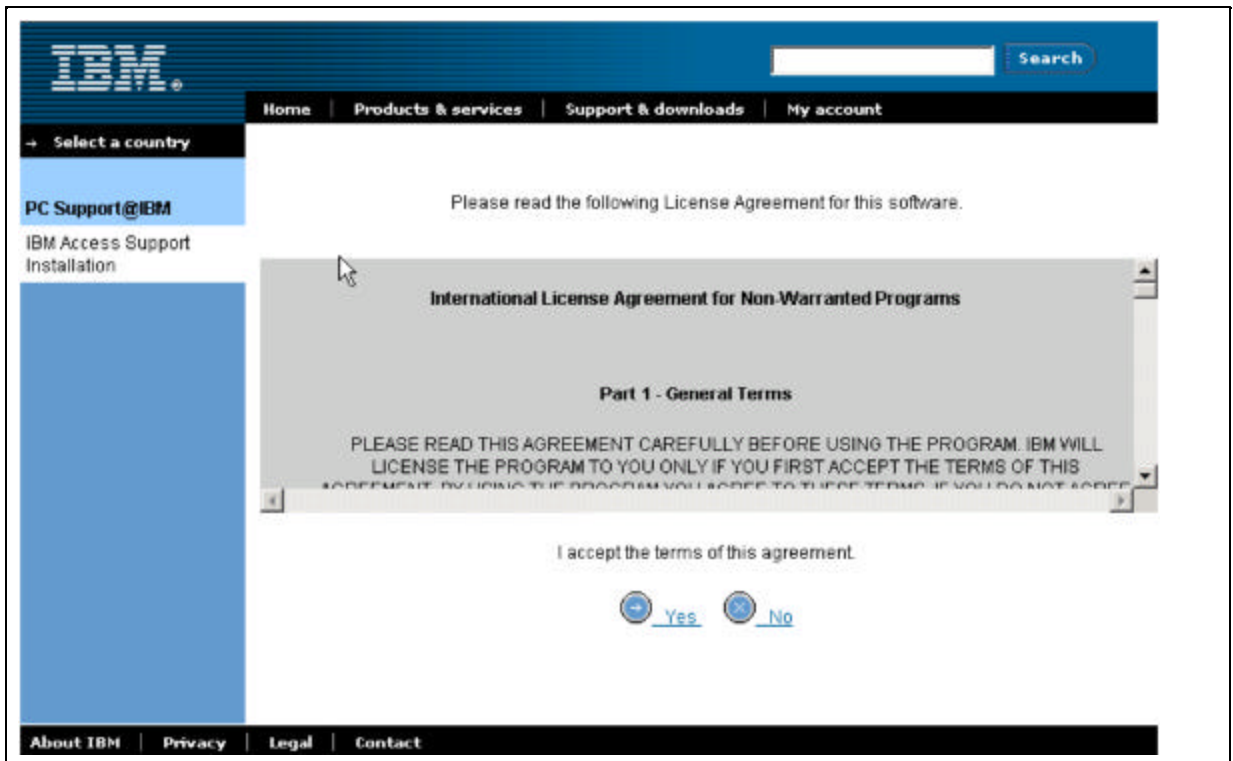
IBM

Search

Home | Products & services | Support & downloads | My account

→ Select a country

PC Support@IBM

IBM Access Support Installation

Please read the following License Agreement for this software.

International License Agreement for Non-Warranted Programs

Part 1 - General Terms

PLEASE READ THIS AGREEMENT CAREFULLY BEFORE USING THE PROGRAM. IBM WILL LICENSE THE PROGRAM TO YOU ONLY IF YOU FIRST ACCEPT THE TERMS OF THIS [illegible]

I accept the terms of this agreement.

Yes No

About IBM | Privacy | Legal | Contact